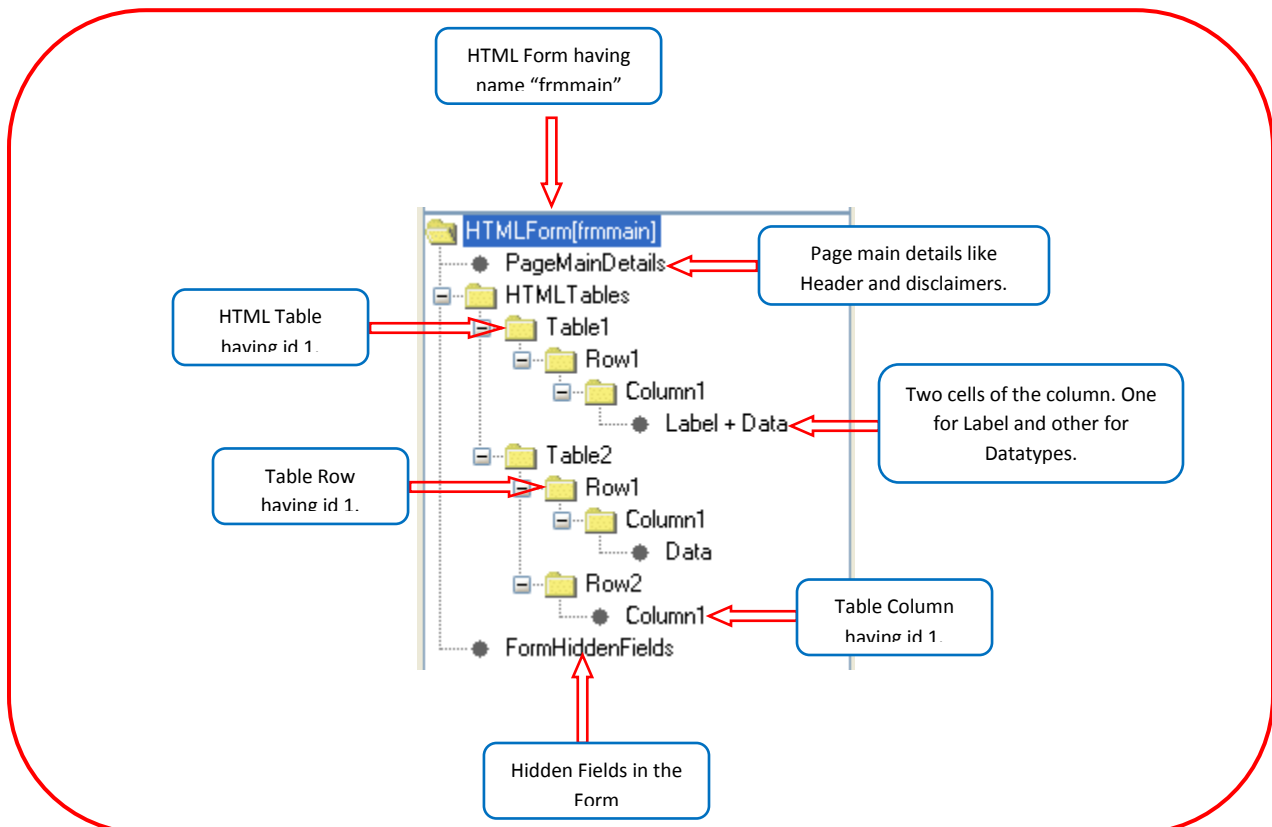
HTML Form having name “frmmain”

HTMLForm[frmmain]
PageMainDetails
HTMLTables
Table1
Row1
Column1
Label + Data
Table2
Row1
Column1
Data
Row2
Column1
FormHiddenFields

Page main details like Header and disclaimers.

HTML Table having id 1.

Two cells of the column. One for Label and other for Datatypes.

Table Row having id 1.

Table Column having id 1.

Hidden Fields in the Form